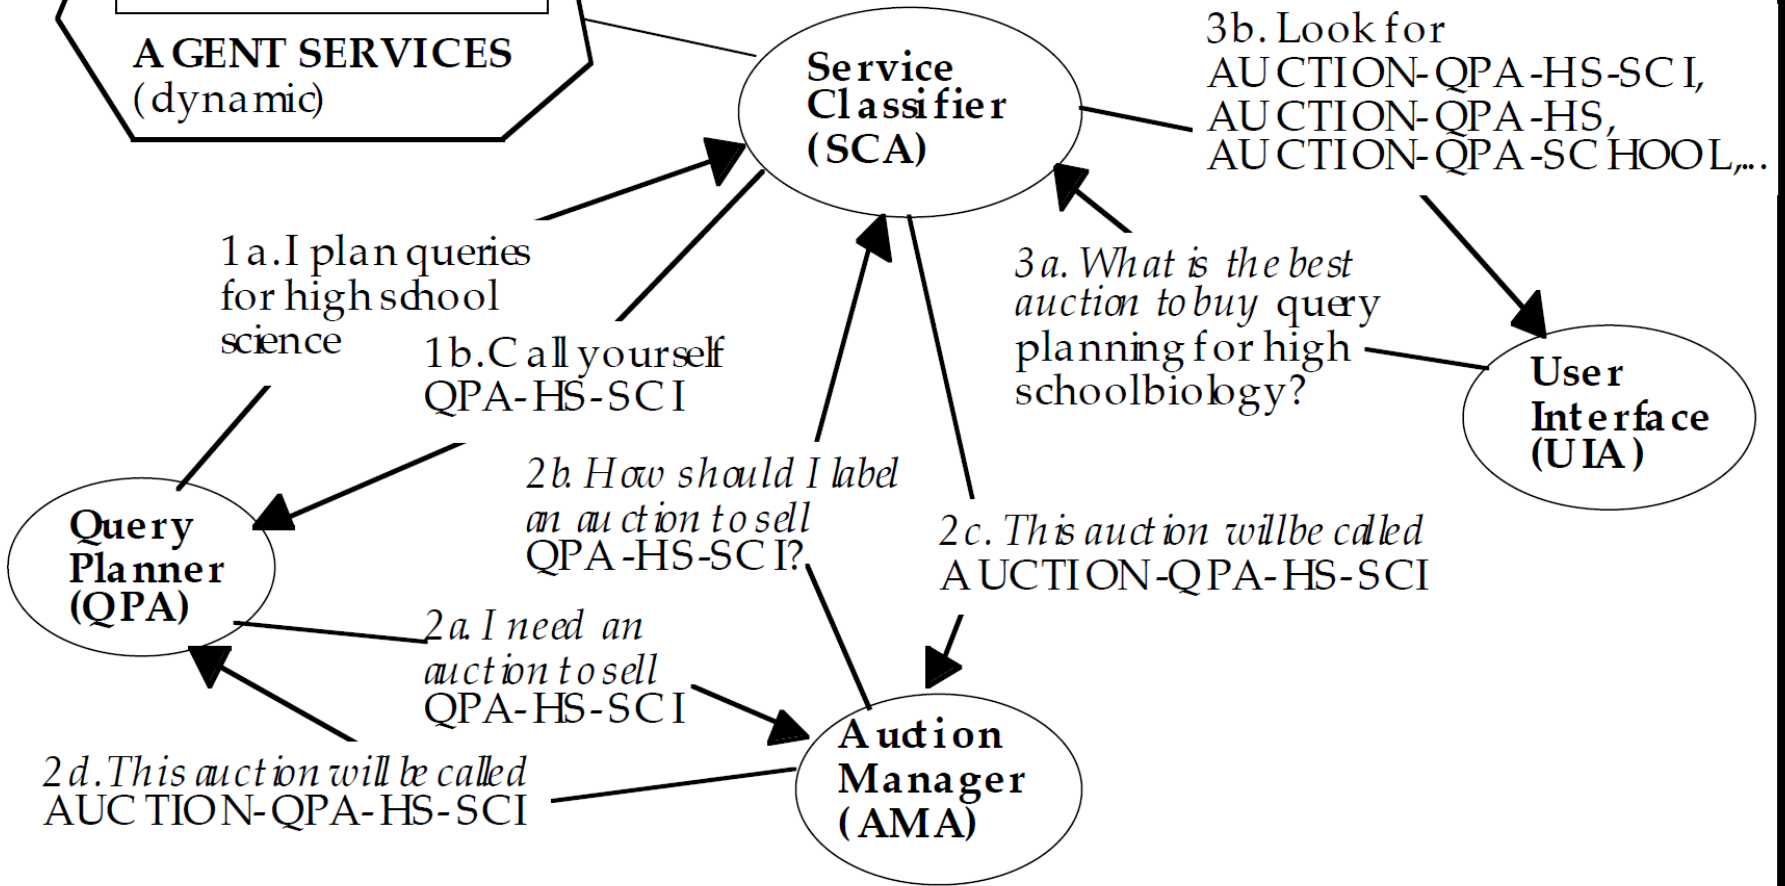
AGENT SERVICES
(dynamic)

Service Classifier (SCA)

3b. Look for AUCTION-QPA-HS-SCI, AUCTION-QPA-HS, AUCTION-QPA-SCHOOL,...

1a. I plan queries for high school science

1b. Call yourself QPA-HS-SCI

3a. What is the best auction to buy query planning for high school biology?

User Interface (UIA)

2b. How should I label an auction to sell QPA-HS-SCI?

2c. This auction will be called AUCTION-QPA-HS-SCI

Query Planner (QPA)

2a. I need an auction to sell QPA-HS-SCI

2d. This auction will be called AUCTION-QPA-HS-SCI

Audion Manager (AMA)